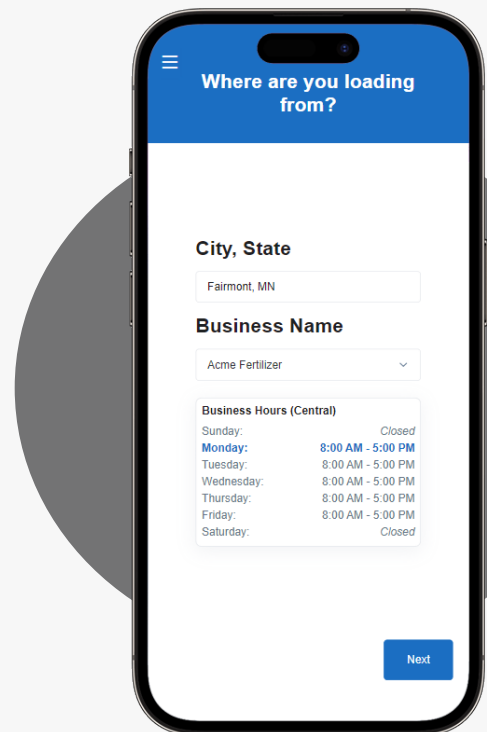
Where are you loading from?

City, State

Fairmont, MN

Business Name

Acme Fertilizer

Business Hours (Central)

| | |
|---|---|
| Sunday: | Closed |
| Monday: | 8:00 AM - 5:00 PM |
| Tuesday: | 8:00 AM - 5:00 PM |
| Wednesday: | 8:00 AM - 5:00 PM |
| Thursday: | 8:00 AM - 5:00 PM |
| Friday: | 8:00 AM - 5:00 PM |
| Saturday: | Closed |

Next